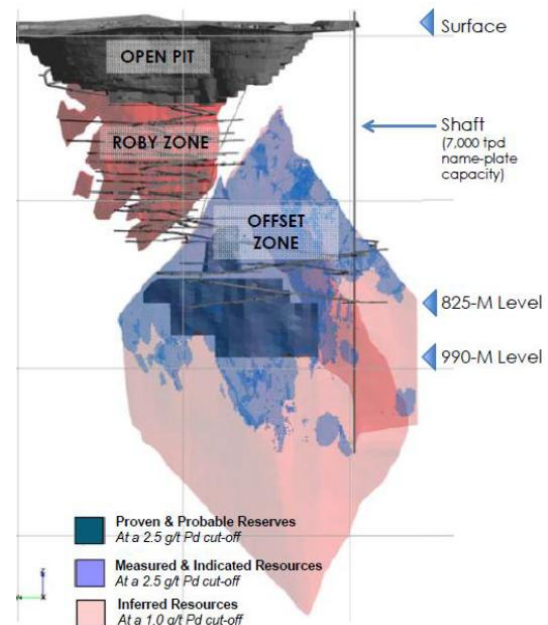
Surface

OPEN PIT

ROBY ZONE

Shaft
(7,000 tpd name-plate capacity)

OFFSET ZONE

825-M Level

990-M Level

Proven & Probable Reserves
At a 2.5 g/t Pd cut-off

Measured & Indicated Resources
At a 2.5 g/t Pd cut-off

Inferred Resources
At a 1.0 g/t Pd cut-off